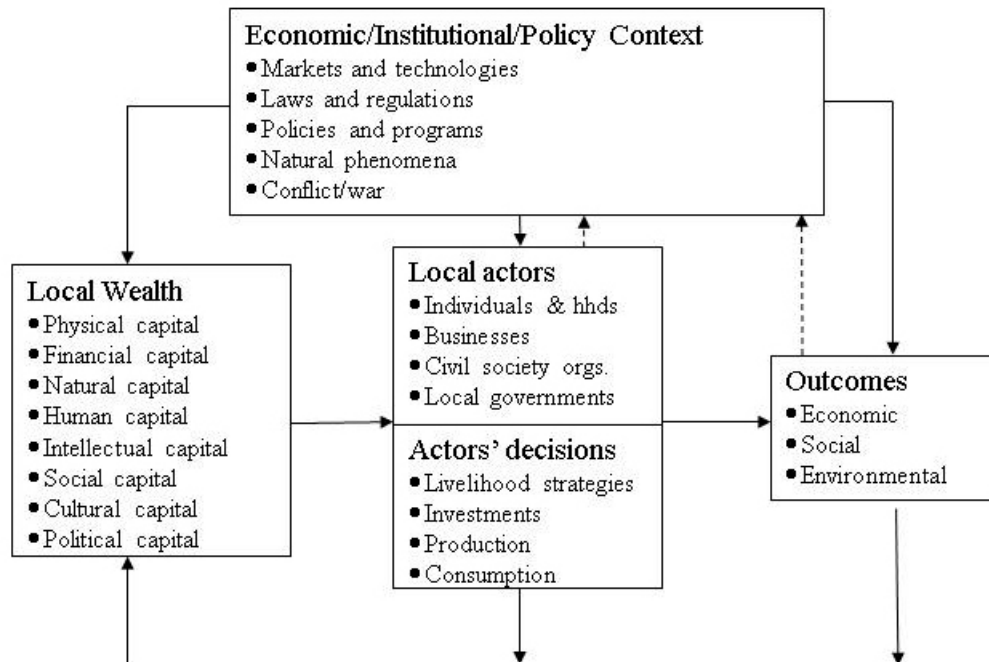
Economic/Institutional/Policy Context
• Markets and technologies
• Laws and regulations
• Policies and programs
• Natural phenomena
• Conflict/war

Local Wealth
• Physical capital
• Financial capital
• Natural capital
• Human capital
• Intellectual capital
• Social capital
• Cultural capital
• Political capital

Local actors
• Individuals & hhds
• Businesses
• Civil society orgs.
• Local governments

Actors' decisions
• Livelihood strategies
• Investments
• Production
• Consumption

Outcomes
• Economic
• Social
• Environmental